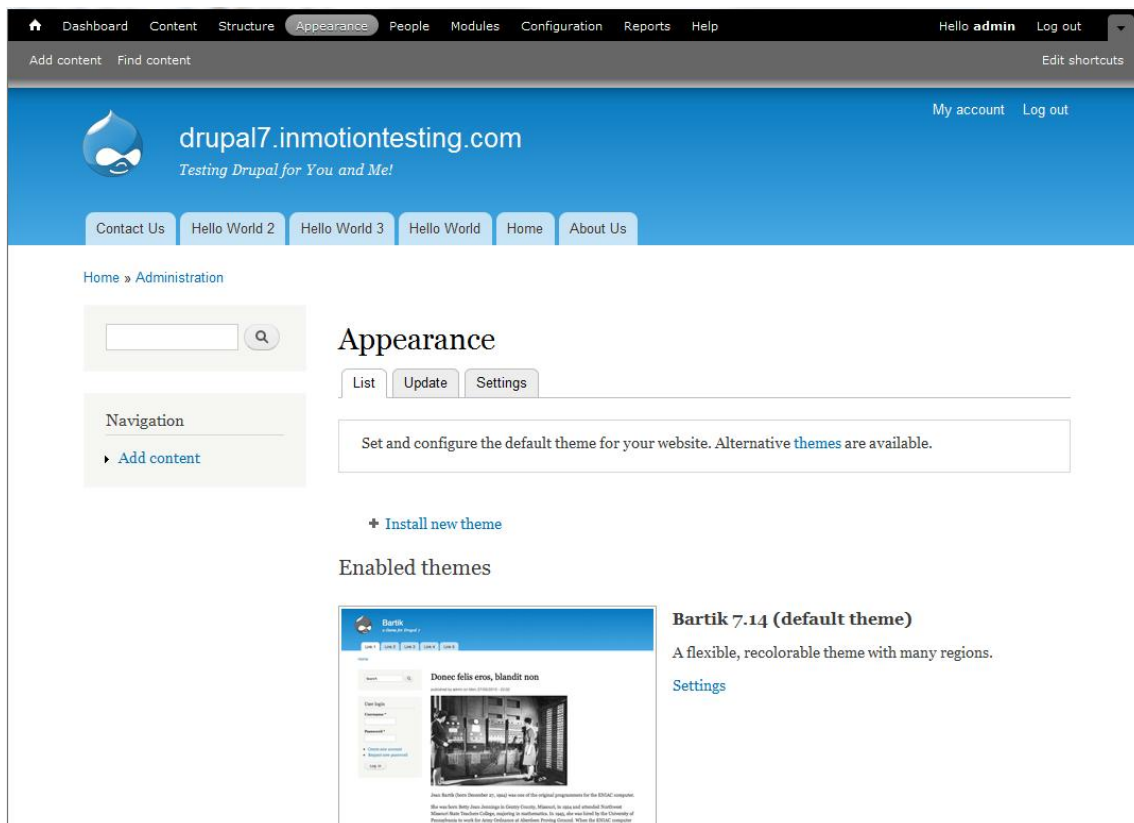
Dashboard Content Structure Appearance People Modules Configuration Reports Help Hello **admin** Log out

Add content Find content Edit shortcuts

My account Log out

drupal7.inmotiontesting.com

*Testing Drupal for You and Me!*

Contact Us Hello World 2 Hello World 3 Hello World Home About Us

Home » Administration

Navigation

Add content

Appearance

List Update Settings

Set and configure the default theme for your website. Alternative themes are available.

+ Install new theme

Enabled themes

Bartik

Donec felis eros, blandit non

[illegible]

**Bartik 7.14 (default theme)**

A flexible, recolorable theme with many regions.

Settings